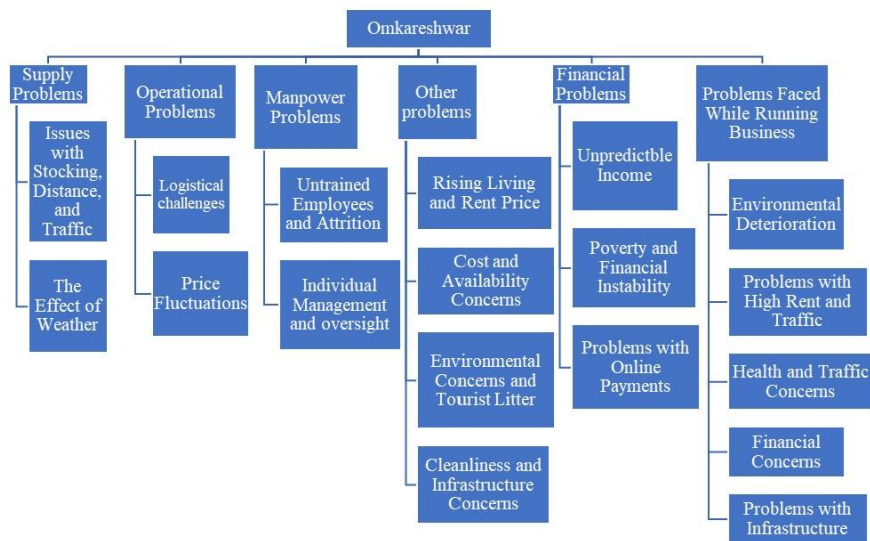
Omkareshwar

Supply Problems

Issues with Stocking, Distance, and Traffic

The Effect of Weather

Operational Problems

Logistical challenges

Price Fluctuations

Manpower Problems

Untrained Employees and Attrition

Individual Management and oversight

Other problems

Rising Living and Rent Price

Cost and Availability Concerns

Environmental Concerns and Tourist Litter

Cleanliness and Infrastructure Concerns

Financial Problems

Unpredictble Income

Poverty and Financial Instability

Problems with Online Payments

Problems Faced While Running Business

Environmental Deterioration

Problems with High Rent and Traffic

Health and Traffic Concerns

Financial Concerns

Problems with Infrastructure